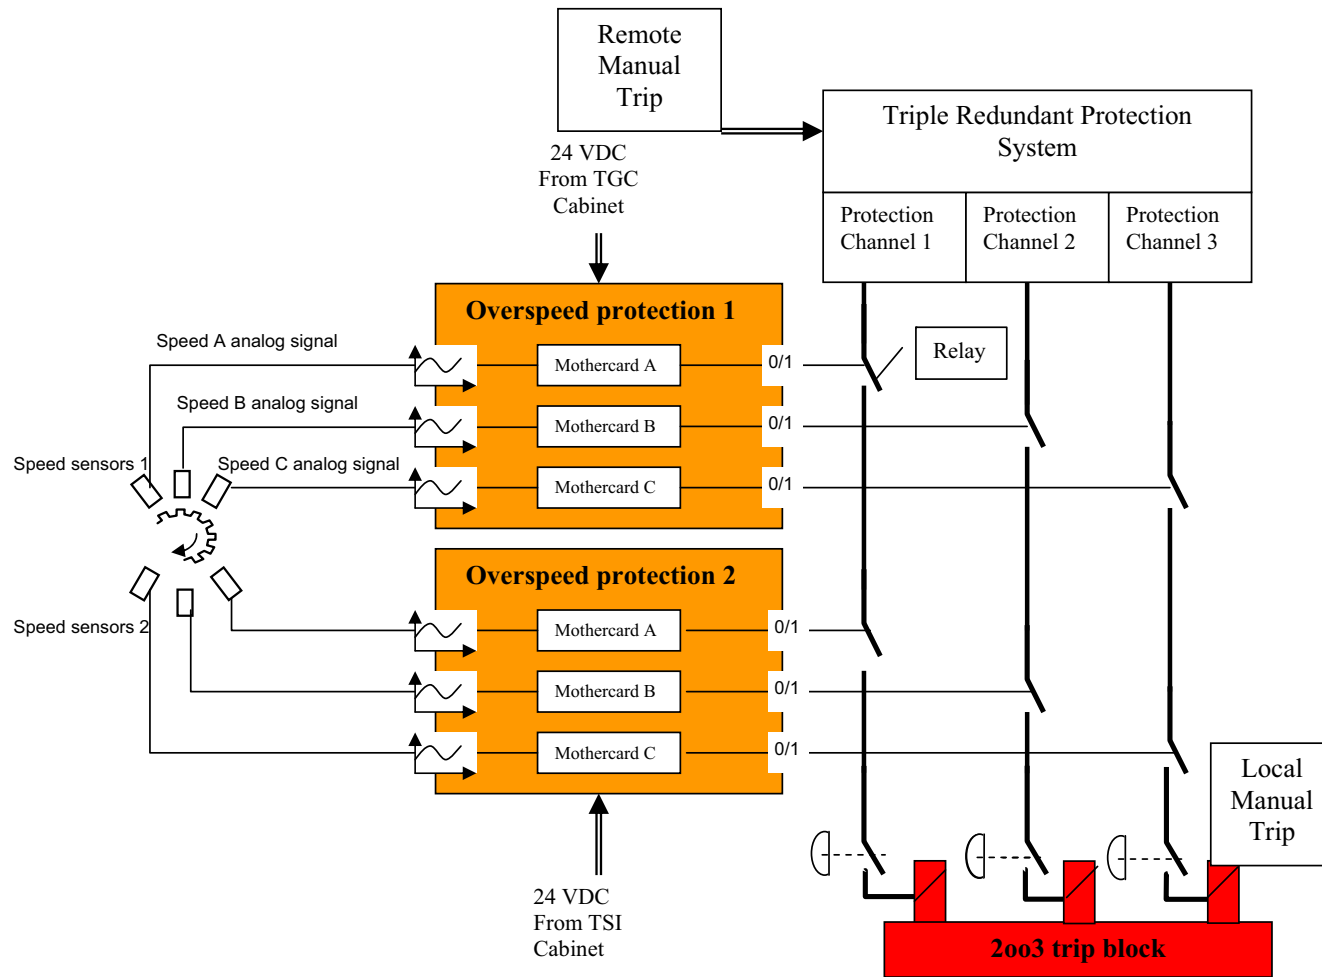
Remote Manual Trip

Triple Redundant Protection System

Protection Channel 1

Protection Channel 2

Protection Channel 3

24 VDC From TGC Cabinet

Overspeed protection 1

Speed A analog signal

Speed B analog signal

Speed sensors 1

Speed C analog signal

Mothercard A

Mothercard B

Mothercard C

0/1

0/1

0/1

Relay

Overspeed protection 2

Speed sensors 2

Mothercard A

Mothercard B

Mothercard C

0/1

0/1

0/1

Local Manual Trip

24 VDC From TSI Cabinet

2oo3 trip block